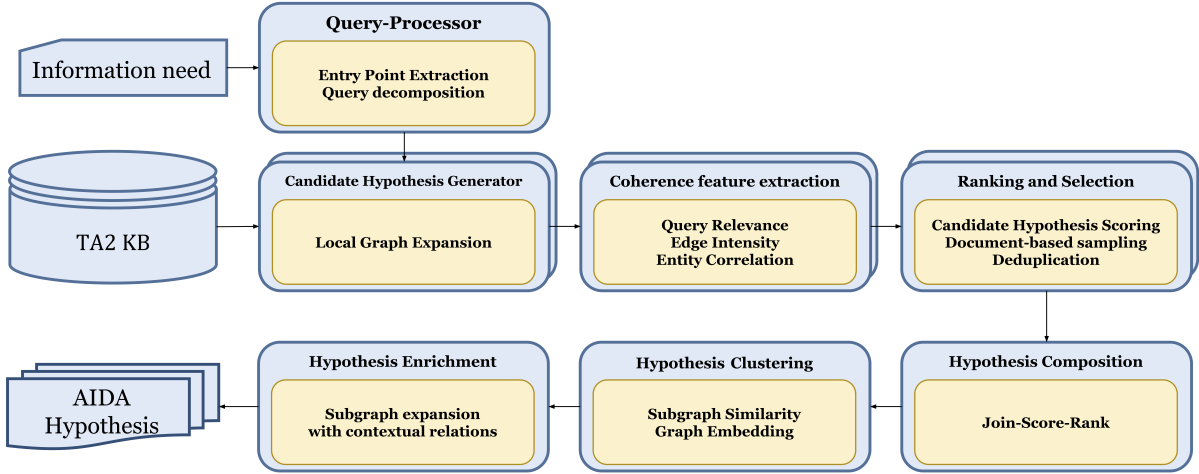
Information need

Query-Processor

Entry Point Extraction
Query decomposition

TA2 KB

Candidate Hypothesis Generator

Local Graph Expansion

Coherence feature extraction

Query Relevance
Edge Intensity
Entity Correlation

Ranking and Selection

Candidate Hypothesis Scoring
Document-based sampling
Deduplication

Hypothesis Composition

Join-Score-Rank

Hypothesis Clustering

Subgraph Similarity
Graph Embedding

Hypothesis Enrichment

Subgraph expansion
with contextual relations

AIDA
Hypothesis